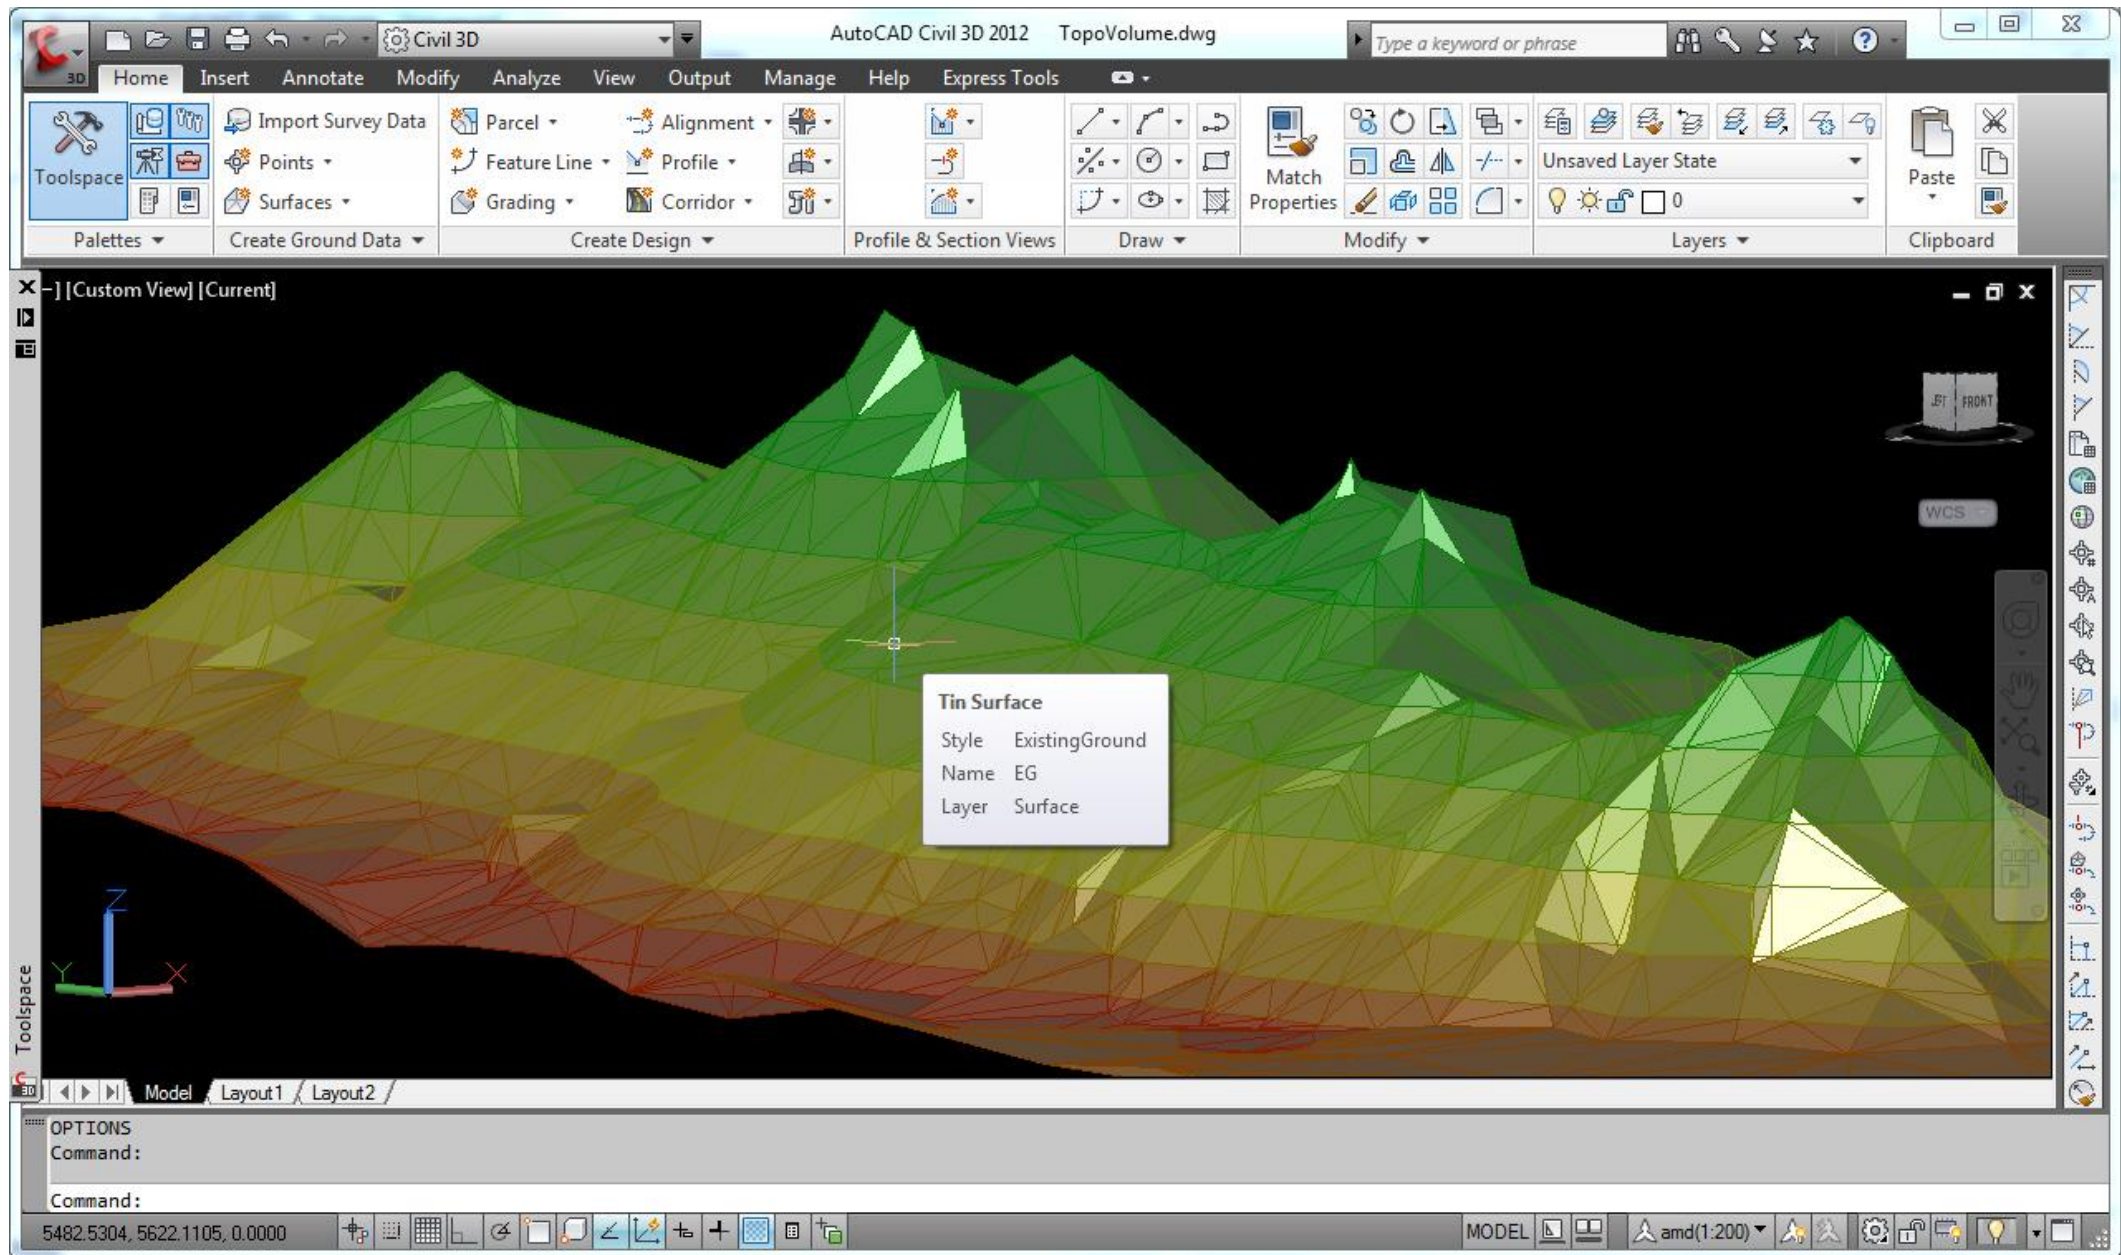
Civil 3D
AutoCAD Civil 3D 2012 TopoVolume.dwg
Type a keyword or phrase
Home Insert Annotate Modify Analyze View Output Manage Help Express Tools
Toolspace
Import Survey Data
Points
Surfaces
Parcel
Feature Line
Grading
Alignment
Profile
Corridor
Match Properties
Unsaved Layer State
0
Paste
Palettes
Create Ground Data
Create Design
Profile & Section Views
Draw
Modify
Layers
Clipboard
-] [Custom View] [Current]
FRONT
WCS
Tin Surface
Style ExistingGround
Name EG
Layer Surface
Toolspace
Model Layout1 Layout2
OPTIONS
Command:
Command:
5482.5304, 5622.1105, 0.0000
MODEL
amd(1:200)